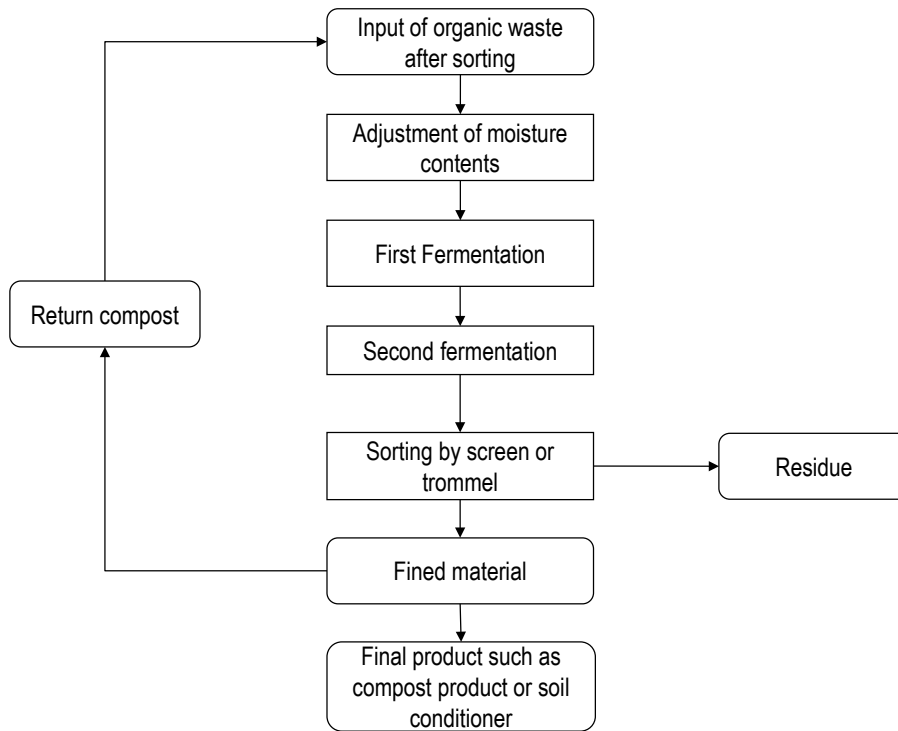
Input of organic waste after sorting

Adjustment of moisture contents

First Fermentation

Second fermentation

Sorting by screen or trommel

Residue

Fined material

Final product such as compost product or soil conditioner

Return compost